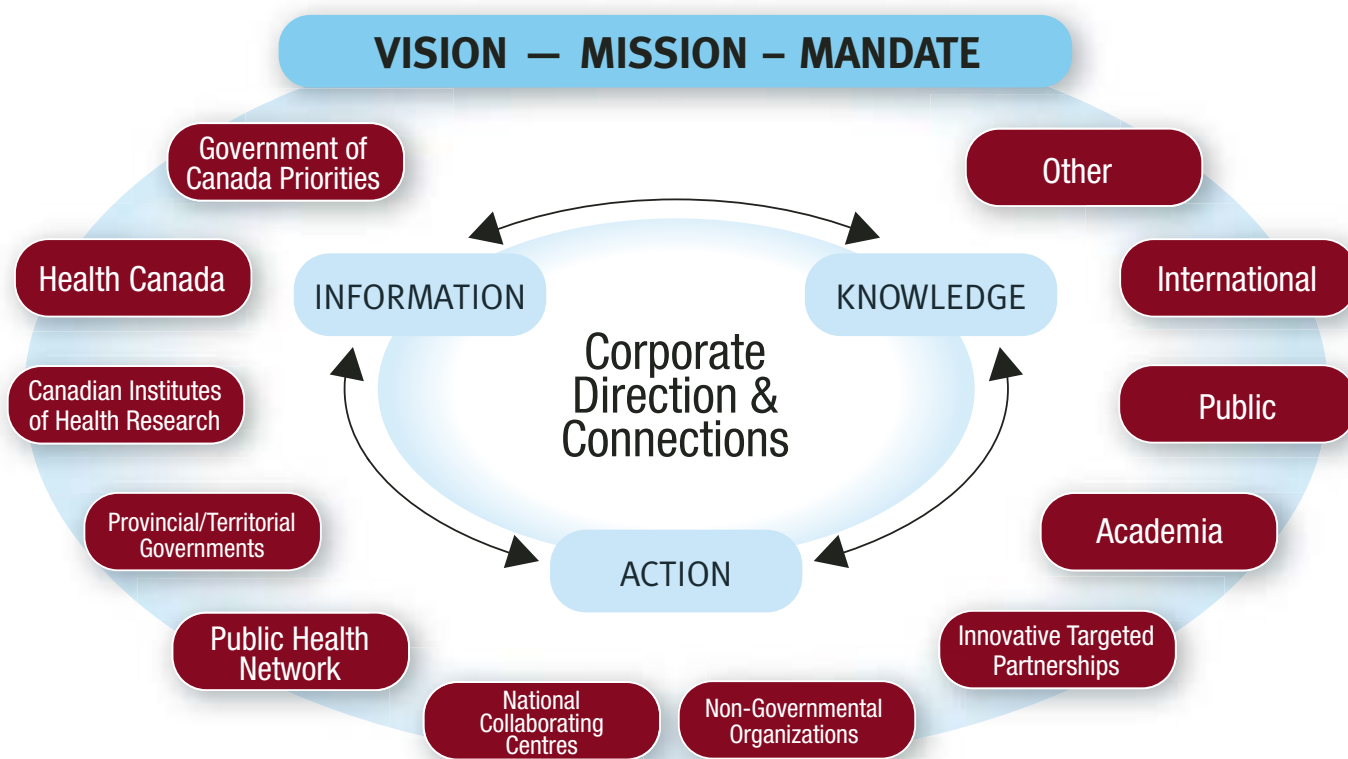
VISION — MISSION – MANDATE

Government of Canada Priorities

Health Canada

Canadian Institutes of Health Research

Provincial/Territorial Governments

Public Health Network

National Collaborating Centres

Non-Governmental Organizations

Innovative Targeted Partnerships

Academia

Public

International

Other

INFORMATION

KNOWLEDGE

Corporate Direction & Connections

ACTION